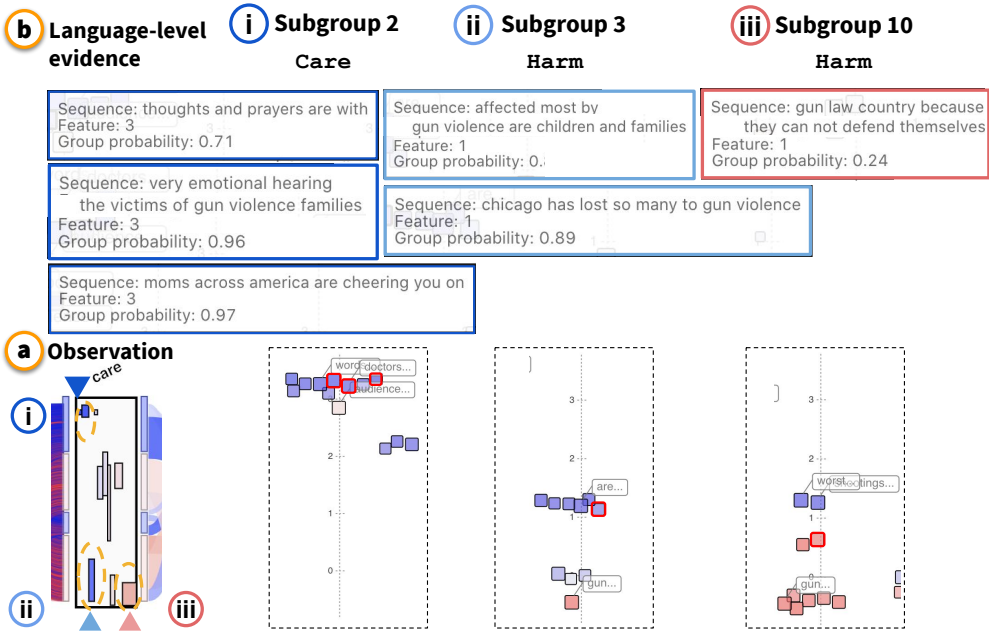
b Language-level evidence

i Subgroup 2
Care

ii Subgroup 3
Harm

iii Subgroup 10
Harm

Sequence: thoughts and prayers are with
Feature: 3
Group probability: 0.71

Sequence: very emotional hearing the victims of gun violence families
Feature: 3
Group probability: 0.96

Sequence: moms across america are cheering you on
Feature: 3
Group probability: 0.97

Sequence: affected most by gun violence are children and families
Feature: 1
Group probability: 0.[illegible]

Sequence: chicago has lost so many to gun violence
Feature: 1
Group probability: 0.89

Sequence: gun law country because they can not defend themselves
Feature: 1
Group probability: 0.24

a Observation

care

i

ii

iii

word

doctors...

audience...

2

3

2

1

0

are...

gun...

worst

meetings...

gun...

0